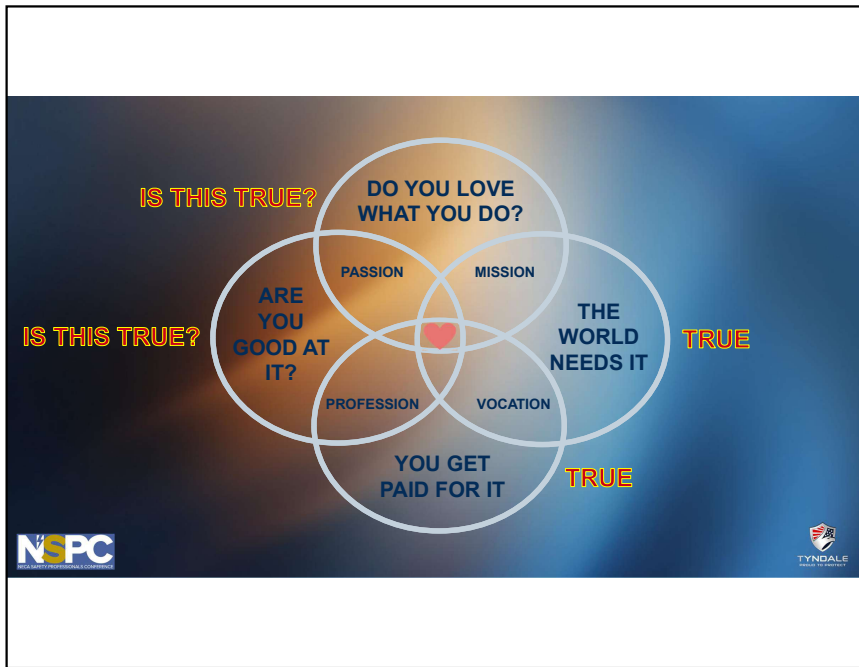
IS THIS TRUE?

DO YOU LOVE WHAT YOU DO?

PASSION

MISSION

IS THIS TRUE?

ARE YOU GOOD AT IT?

THE WORLD NEEDS IT

TRUE

PROFESSION

VOCATION

YOU GET PAID FOR IT

TRUE

NSPC
NECA SAFETY PROFESSIONALS CONFERENCE

TYNDALE
PROUD TO PROTECT